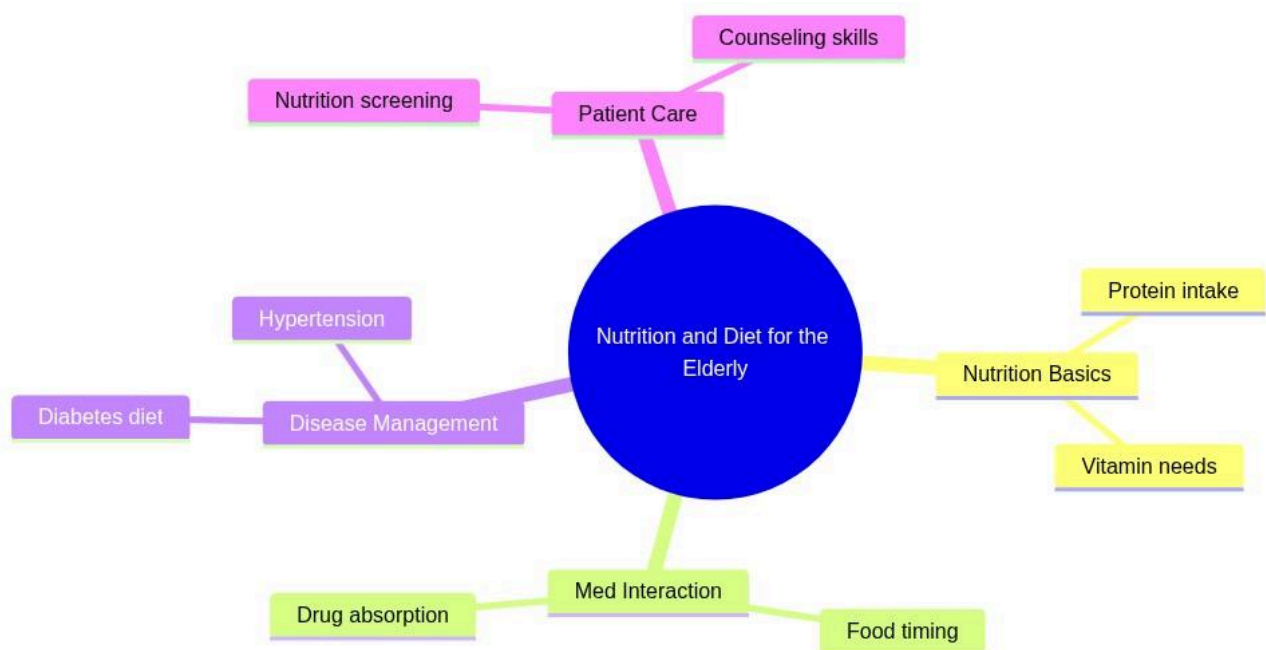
Nutrition and Diet for the Elderly

Patient Care

Counseling skills

Nutrition screening

Nutrition Basics

Protein intake

Vitamin needs

Med Interaction

Drug absorption

Food timing

Disease Management

Hypertension

Diabetes diet